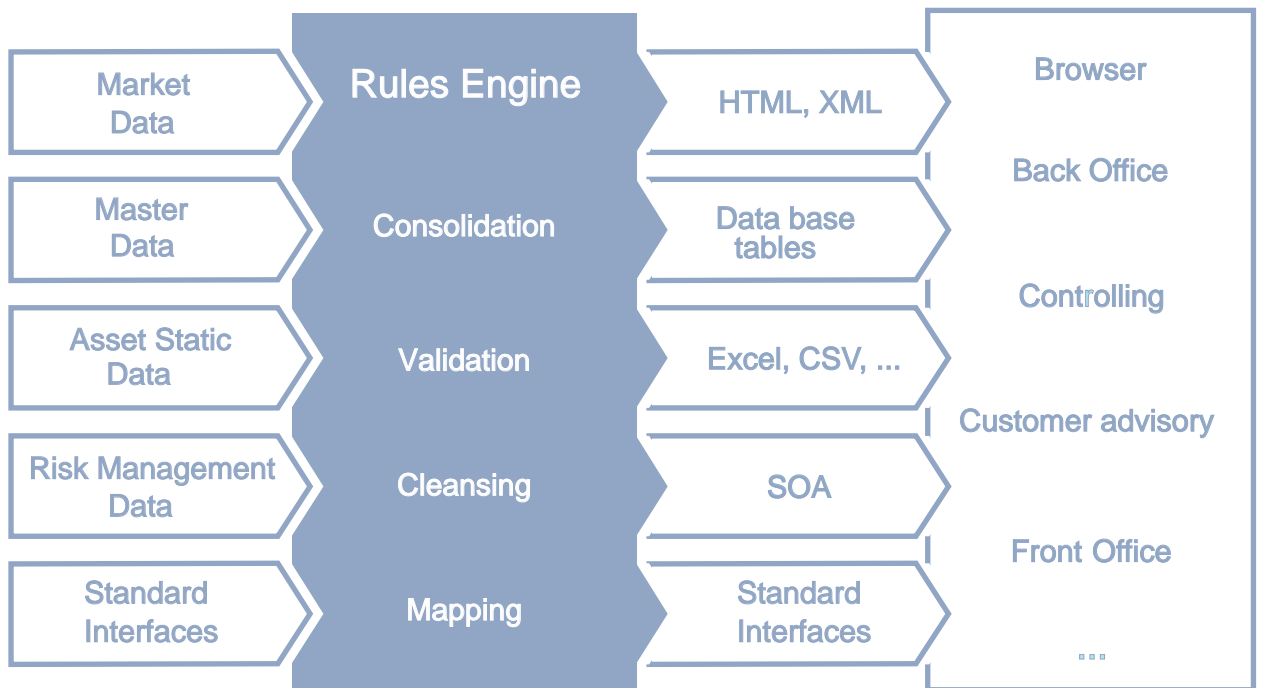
Market Data

Master Data

Asset Static Data

Risk Management Data

Standard Interfaces

Rules Engine

Consolidation

Validation

Cleansing

Mapping

HTML, XML

Data base tables

Excel, CSV, ...

SOA

Standard Interfaces

Browser

Back Office

Controlling

Customer advisory

Front Office

...